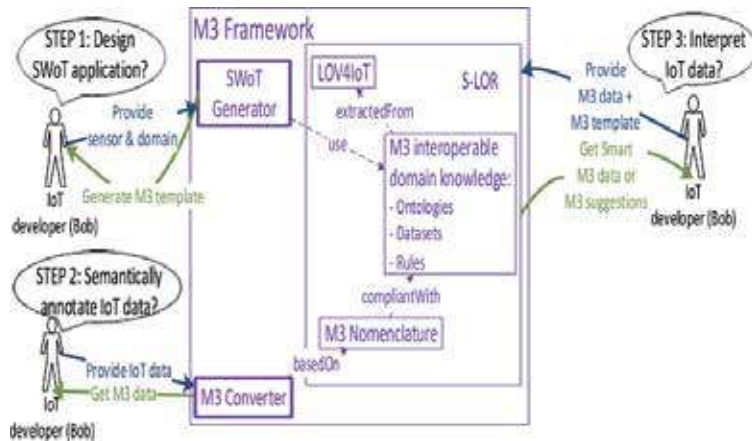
STEP 1: Design SWoT application?

Provide sensor & domain

IoT developer (Bob)

Generate M3 template

M3 Framework

SWoT Generator

LOV4IoT

S-LOR

extractedFrom

use

M3 interoperable domain knowledge:
- Ontologies
- Datasets
- Rules

compliantWith

M3 Nomenclature

basedOn

M3 Converter

STEP 3: Interpret IoT data?

Provide M3 data + M3 template

Get Smart M3 data or M3 suggestions

IoT developer (Bob)

STEP 2: Semantically annotate IoT data?

Provide IoT data

Get M3 data

IoT developer (Bob)